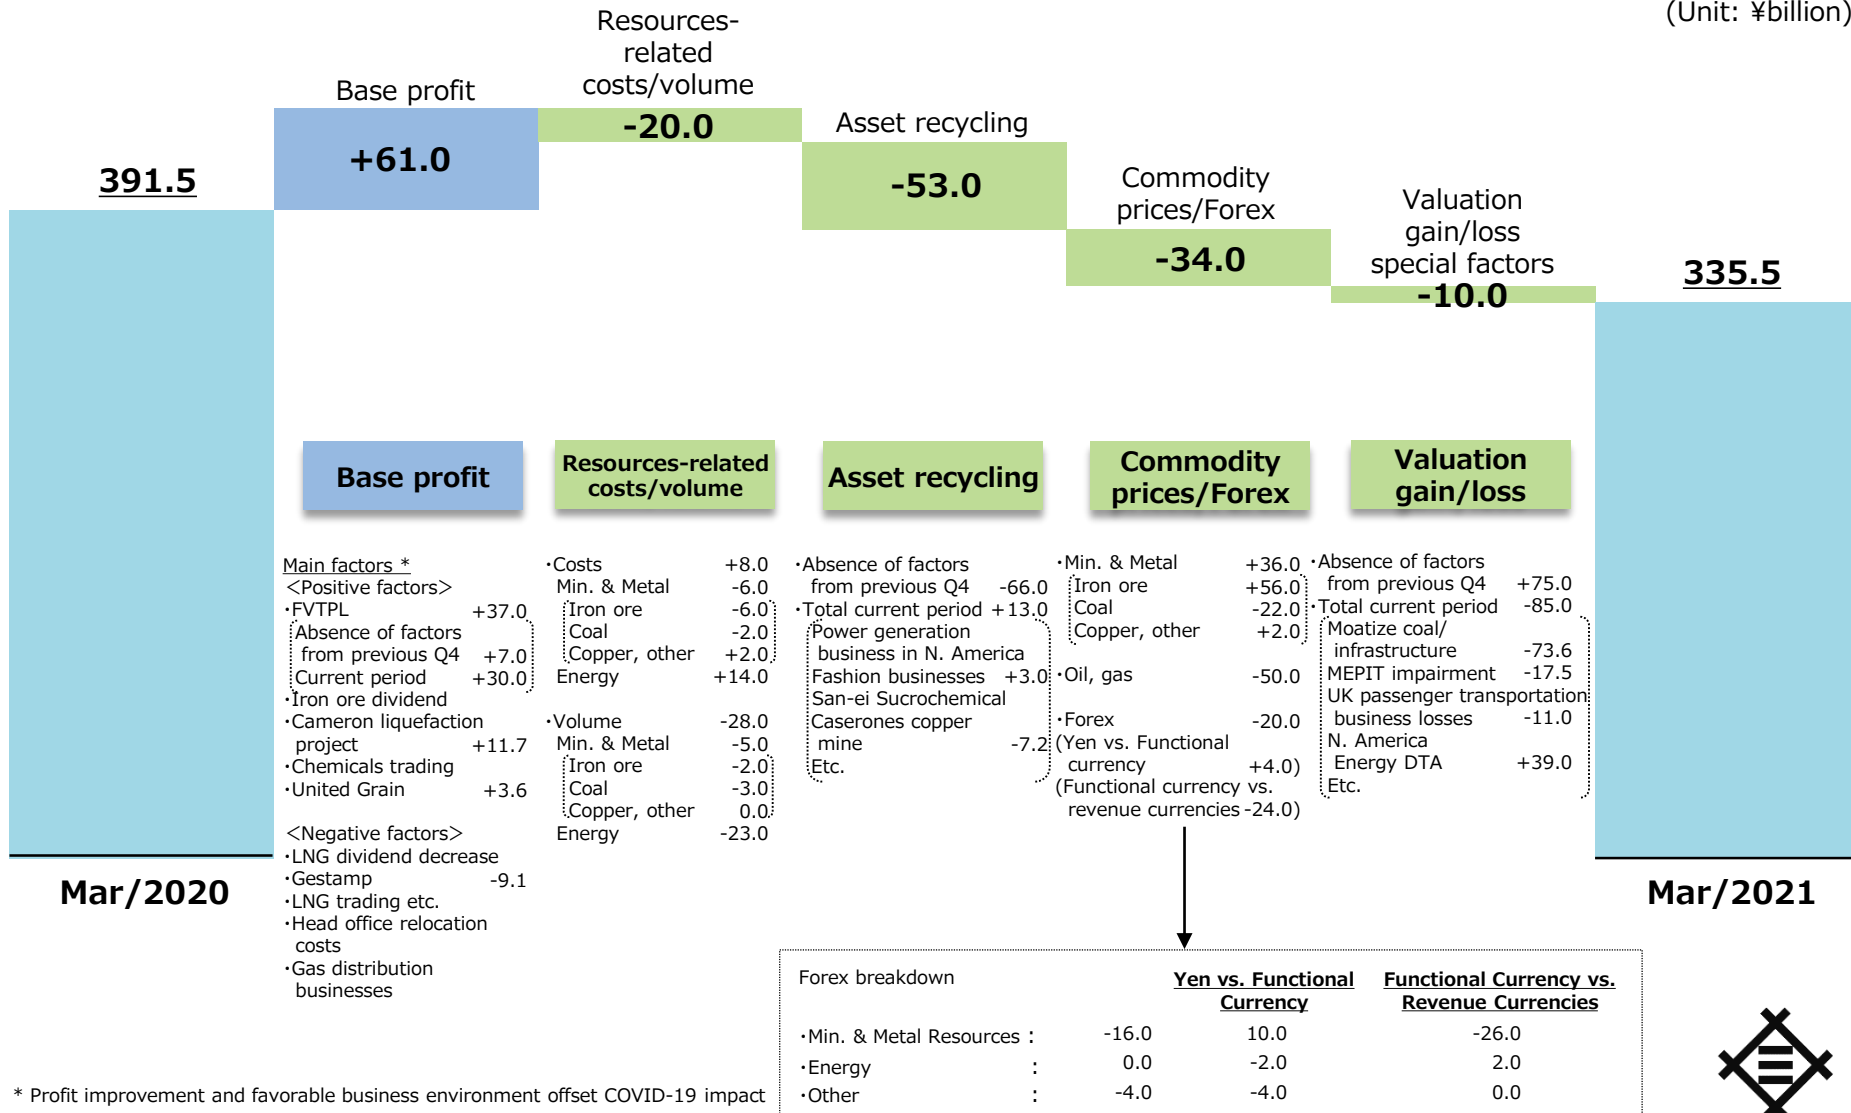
(Unit: ¥billion)

391.5

Base profit
+61.0

Resources-related costs/volume
-20.0

Asset recycling
-53.0

Commodity prices/Forex
-34.0

Valuation gain/loss special factors
-10.0

335.5

Base profit

Resources-related costs/volume

Asset recycling

Commodity prices/Forex

Valuation gain/loss

Main factors *
<Positive factors>
・FVTPL +37.0
Absence of factors from previous Q4 +7.0
Current period +30.0
・Iron ore dividend
・Cameron liquefaction project +11.7
・Chemicals trading
・United Grain +3.6

<Negative factors>
・LNG dividend decrease
・Gestamp -9.1
・LNG trading etc.
・Head office relocation costs
・Gas distribution businesses

・Costs +8.0
Min. & Metal -6.0
Iron ore -6.0
Coal -2.0
Copper, other +2.0
Energy +14.0

・Volume -28.0
Min. & Metal -5.0
Iron ore -2.0
Coal -3.0
Copper, other 0.0
Energy -23.0

・Absence of factors from previous Q4 -66.0
・Total current period +13.0
Power generation business in N. America
Fashion businesses +3.0
San-ei Sucrochemical
Caserones copper mine -7.2
Etc.

・Min. & Metal +36.0
Iron ore +56.0
Coal -22.0
Copper, other +2.0
・Oil, gas -50.0
・Forex -20.0
(Yen vs. Functional currency +4.0)
(Functional currency vs. revenue currencies -24.0)

・Absence of factors from previous Q4 +75.0
・Total current period -85.0
Moatize coal/ infrastructure -73.6
MEPIT impairment -17.5
UK passenger transportation business losses -11.0
N. America Energy DTA +39.0
Etc.

Mar/2020

Mar/2021

| Forex breakdown | | Yen vs. Functional Currency | Functional Currency vs. Revenue Currencies |
|---|---|---|---|
| ・Min. & Metal Resources : | -16.0 | 10.0 | -26.0 |
| ・Energy : | 0.0 | -2.0 | 2.0 |
| ・Other : | -4.0 | -4.0 | 0.0 |

* Profit improvement and favorable business environment offset COVID-19 impact